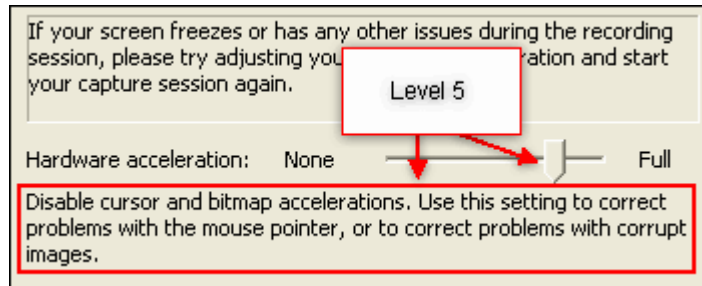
If your screen freezes or has any other issues during the recording session, please try adjusting you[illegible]ration and start your capture session again.

Level 5

Hardware acceleration: None Full

Disable cursor and bitmap accelerations. Use this setting to correct problems with the mouse pointer, or to correct problems with corrupt images.